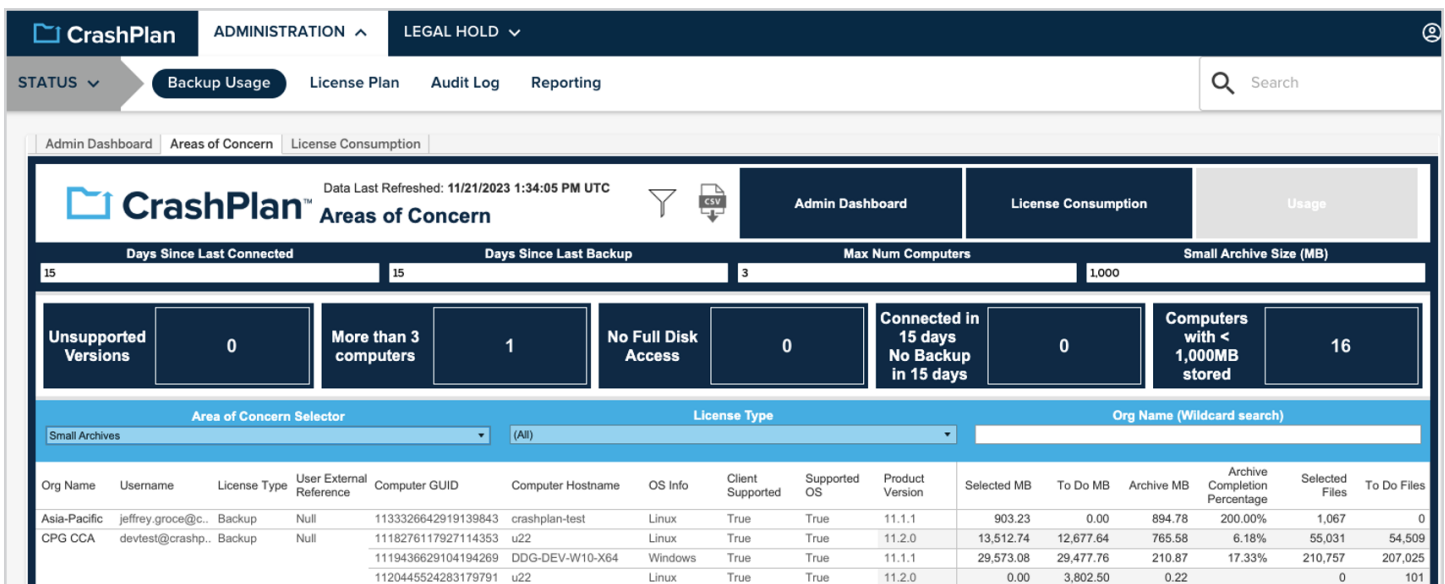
CrashPlan ADMINISTRATION LEGAL HOLD

STATUS Backup Usage License Plan Audit Log Reporting Search

Admin Dashboard Areas of Concern License Consumption

CrashPlan™ Data Last Refreshed: 11/21/2023 1:34:05 PM UTC
Areas of Concern

CSV

Admin Dashboard License Consumption Usage

Days Since Last Connected 15
Days Since Last Backup 15
Max Num Computers 3
Small Archive Size (MB) 1,000

Unsupported Versions 0
More than 3 computers 1
No Full Disk Access 0
Connected in 15 days No Backup in 15 days 0
Computers with < 1,000MB stored 16

Area of Concern Selector
Small Archives
License Type
(All)
Org Name (Wildcard search)

| Org Name | Username | License Type | User External Reference | Computer GUID | Computer Hostname | OS Info | Client Supported | Supported OS | Product Version | Selected MB | To Do MB | Archive MB | Archive Completion Percentage | Selected Files | To Do Files |
|---|---|---|---|---|---|---|---|---|---|---|---|---|---|---|---|
| Asia-Pacific | jeffrey.groce@c.. | Backup | Null | 1133326642919139843 | crashplan-test | Linux | True | True | 11.1.1 | 903.23 | 0.00 | 894.78 | 200.00% | 1,067 | 0 |
| CPG CCA | devtest@crashp.. | Backup | Null | 1118276117927114353 | u22 | Linux | True | True | 11.2.0 | 13,512.74 | 12,677.64 | 765.58 | 6.18% | 55,031 | 54,509 |
| | | | | 1119436629104194269 | DDG-DEV-W10-X64 | Windows | True | True | 11.1.1 | 29,573.08 | 29,477.76 | 210.87 | 17.33% | 210,757 | 207,025 |
| | | | | 1120455524283179791 | u22 | Linux | True | True | 11.2.0 | 0.00 | 3,802.50 | 0.22 | | 0 | 101 |